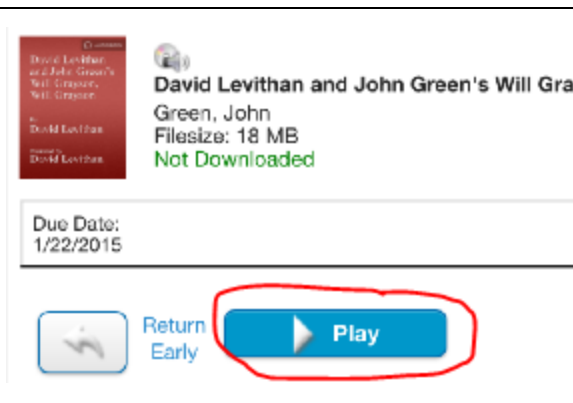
David Levithan and John Green's Will Grayson, Will Grayson

David Levithan

David Levithan

David Levithan and John Green's Will Gra
Green, John
Filesize: 18 MB
Not Downloaded

Due Date:
1/22/2015

Return Early

Play